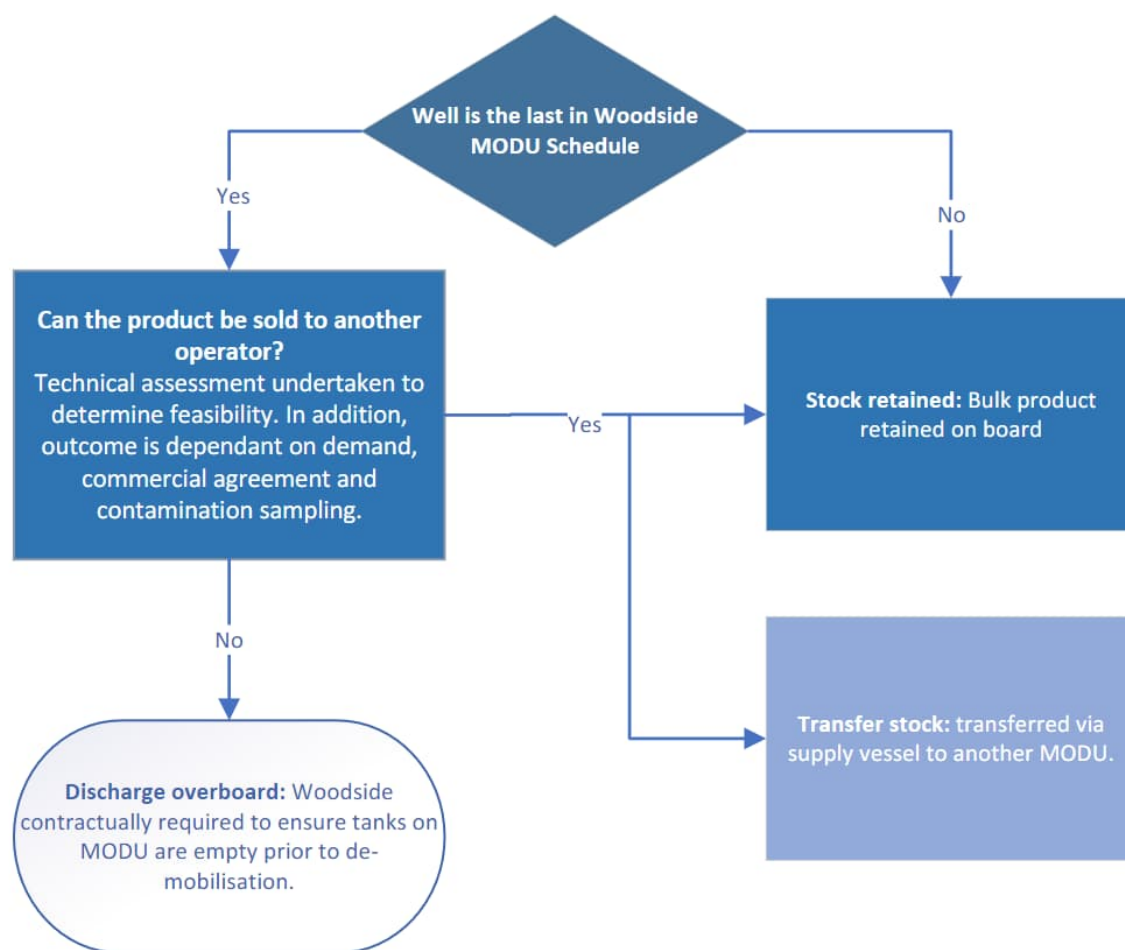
Well is the last in Woodside MODU Schedule

Yes

No

Can the product be sold to another operator?
Technical assessment undertaken to determine feasibility. In addition, outcome is dependant on demand, commercial agreement and contamination sampling.

Yes

Stock retained: Bulk product retained on board

No

Transfer stock: transferred via supply vessel to another MODU.

Discharge overboard: Woodside contractually required to ensure tanks on MODU are empty prior to demobilisation.